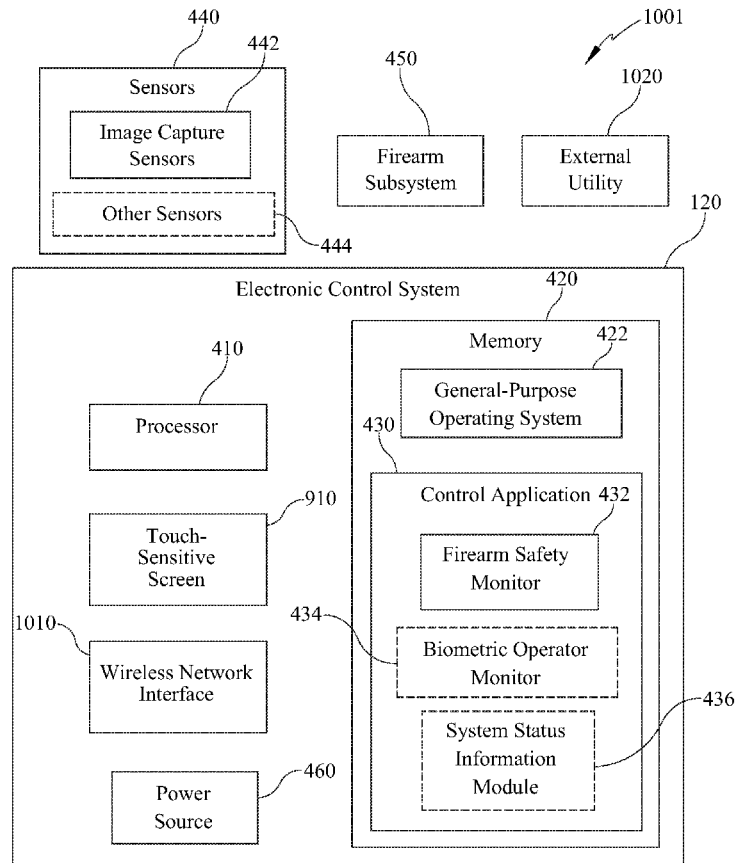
440
442
1001
450
1020
Sensors
Image Capture Sensors
Firearm Subsystem
External Utility
Other Sensors
444
120
Electronic Control System
420
Memory
422
410
General-Purpose Operating System
Processor
430
910
Control Application 432
Touch-Sensitive Screen
Firearm Safety Monitor
1010
434
Biometric Operator Monitor
Wireless Network Interface
436
System Status Information Module
460
Power Source